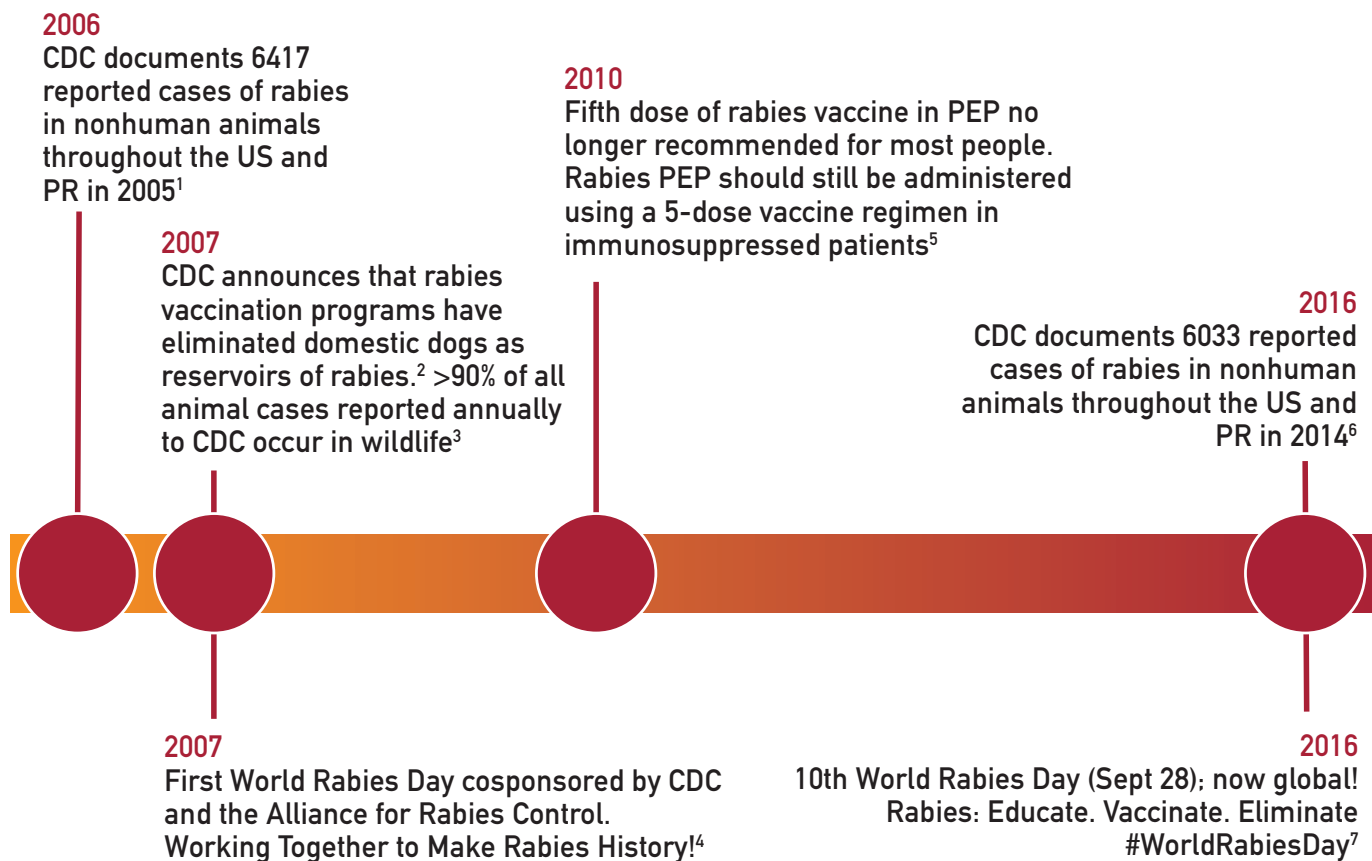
2006
CDC documents 6417 reported cases of rabies in nonhuman animals throughout the US and PR in 2005$^1$

2007
CDC announces that rabies vaccination programs have eliminated domestic dogs as reservoirs of rabies.$^2$ >90% of all animal cases reported annually to CDC occur in wildlife$^3$

2010
Fifth dose of rabies vaccine in PEP no longer recommended for most people. Rabies PEP should still be administered using a 5-dose vaccine regimen in immunosuppressed patients$^5$

2016
CDC documents 6033 reported cases of rabies in nonhuman animals throughout the US and PR in 2014$^6$

2007
First World Rabies Day cosponsored by CDC and the Alliance for Rabies Control. Working Together to Make Rabies History!$^4$

2016
10th World Rabies Day (Sept 28); now global! Rabies: Educate. Vaccinate. Eliminate #WorldRabiesDay$^7$